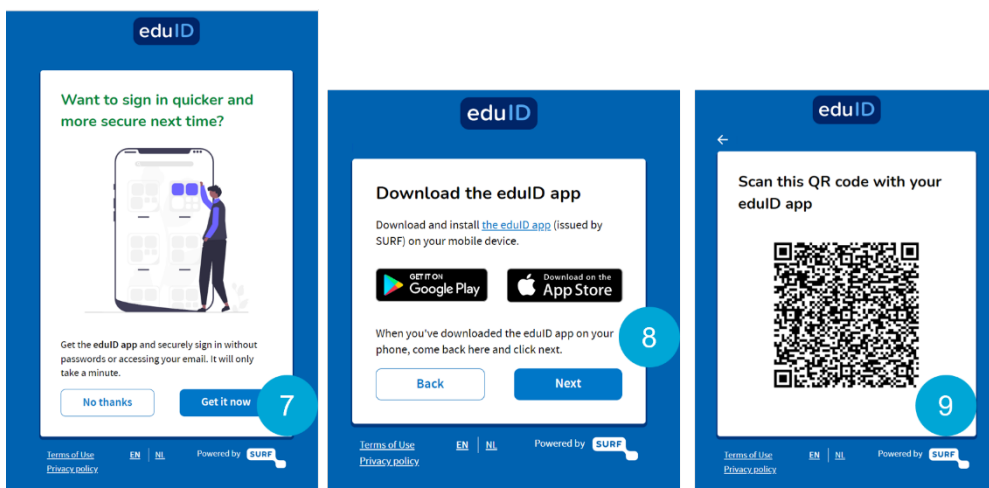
eduID

Want to sign in quicker and more secure next time?

Get the eduID app and securely sign in without passwords or accessing your email. It will only take a minute.

No thanks

Get it now

7

Terms of Use
Privacy policy

EN | NL

Powered by SURF

eduID

Download the eduID app

Download and install the eduID app (issued by SURF) on your mobile device.

GET IT ON Google Play

Download on the App Store

When you've downloaded the eduID app on your phone, come back here and click next.

8

Back

Next

Terms of Use
Privacy policy

EN | NL

Powered by SURF

eduID

←

Scan this QR code with your eduID app

9

Terms of Use
Privacy policy

EN | NL

Powered by SURF